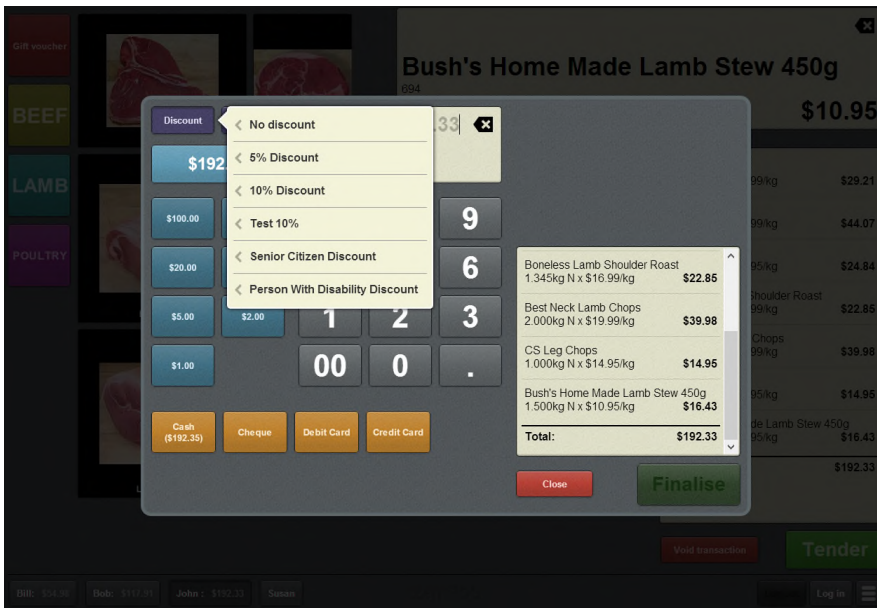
Gift voucher
BEEF
LAMB
POULTRY

Bush's Home Made Lamb Stew 450g
694
$10.95

Discount
No discount
5% Discount
10% Discount
Test 10%
Senior Citizen Discount
Person With Disability Discount

$192
.33

$100.00
$20.00
$5.00
$2.00
$1.00

9
6
1
2
3
00
0
.

Cash ($192.35)
Cheque
Debit Card
Credit Card

Boneless Lamb Shoulder Roast
1.345kg N x $16.99/kg $22.85
Best Neck Lamb Chops
2.000kg N x $19.99/kg $39.98
CS Leg Chops
1.000kg N x $14.95/kg $14.95
Bush's Home Made Lamb Stew 450g
1.500kg N x $10.95/kg $16.43
Total: $192.33

Close
Finalise

99/kg $29.21
99/kg $44.07
95/kg $24.84
houlder Roast
99/kg $22.85
Chops
99/kg $39.98
95/kg $14.95
de Lamb Stew 450g
95/kg $16.43
$192.33

Void transaction
Tender

Bill: $54.30
Bob: $117.91
John: $192.33
Susan
Log in